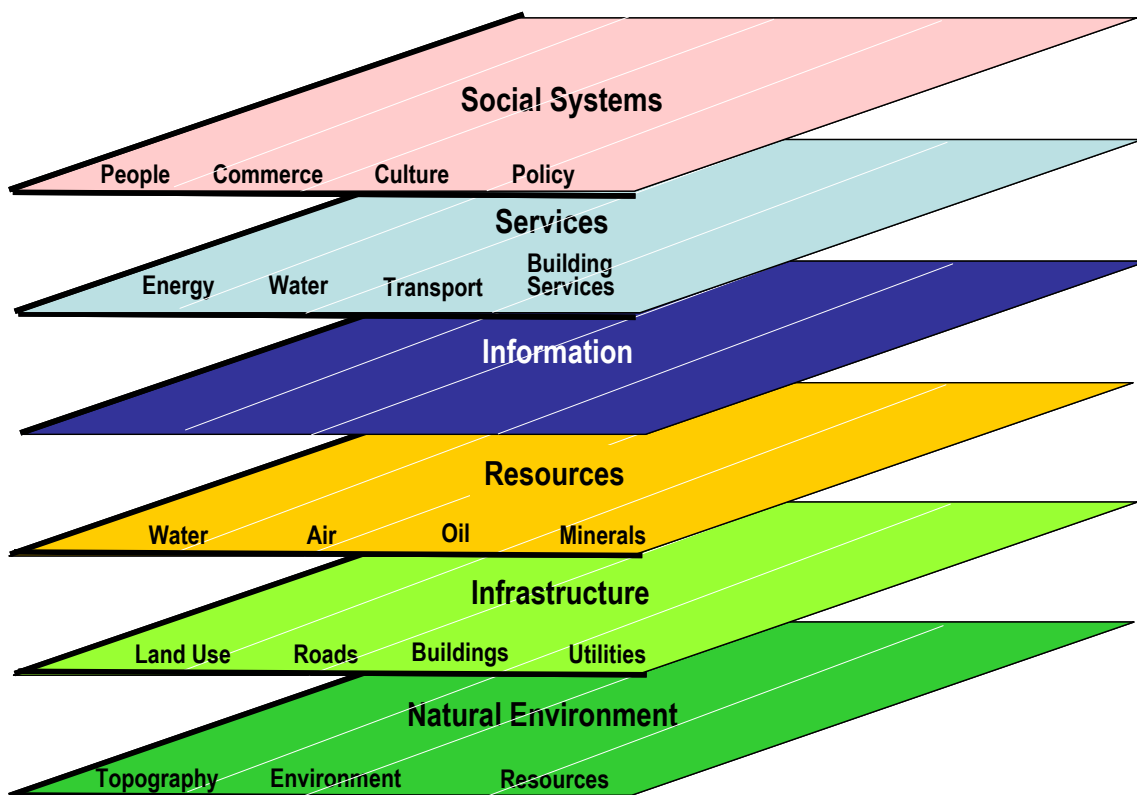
Social Systems

People Commerce Culture Policy

Services

Energy Water Transport Building Services

Information

Resources

Water Air Oil Minerals

Infrastructure

Land Use Roads Buildings Utilities

Natural Environment

Topography Environment Resources